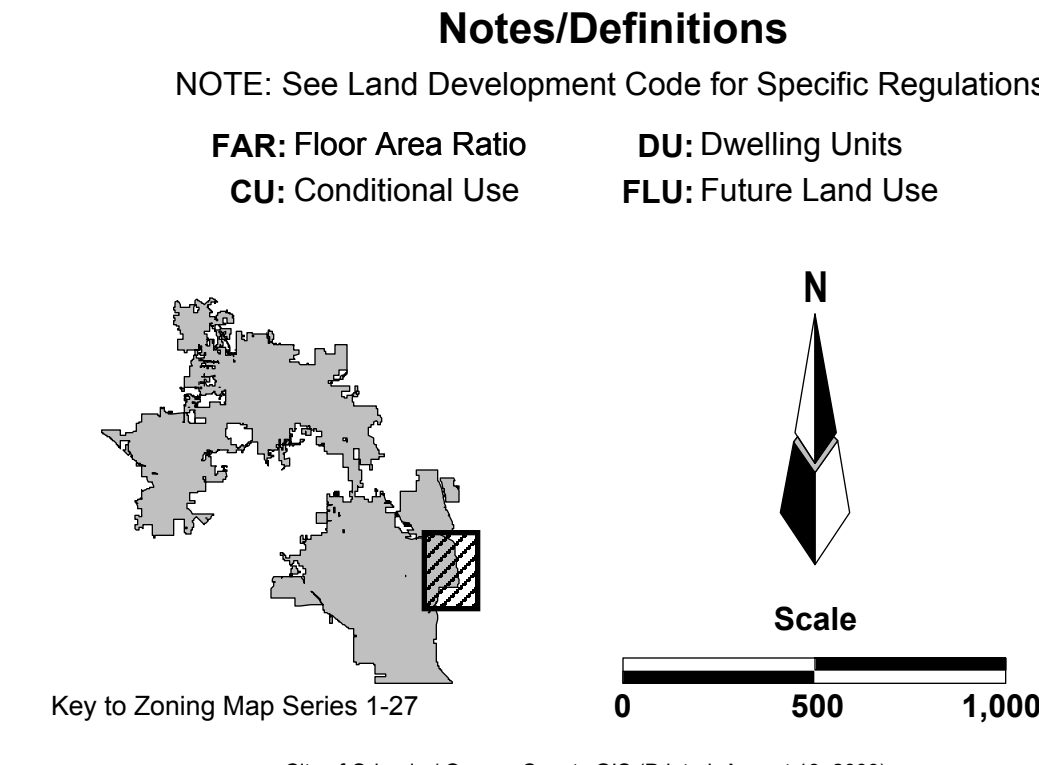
Notes/Definitions

NOTE: See Land Development Code for Specific Regulations

FAR: Floor Area Ratio
DU: Dwelling Units
CU: Conditional Use
FLU: Future Land Use

N

Scale

0
500
1,000

Key to Zoning Map Series 1-27

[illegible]